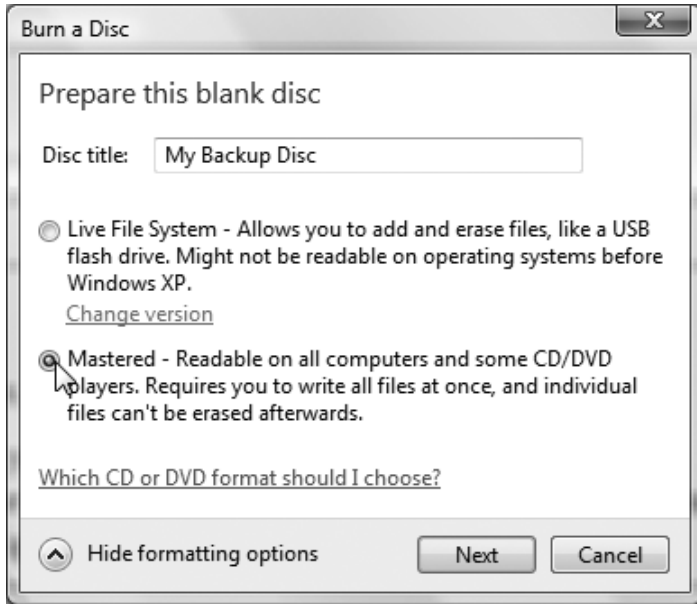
Burn a Disc

Prepare this blank disc

Disc title: My Backup Disc

Live File System - Allows you to add and erase files, like a USB flash drive. Might not be readable on operating systems before Windows XP.

Change version

Mastered - Readable on all computers and some CD/DVD players. Requires you to write all files at once, and individual files can't be erased afterwards.

Which CD or DVD format should I choose?

Hide formatting options

Next

Cancel